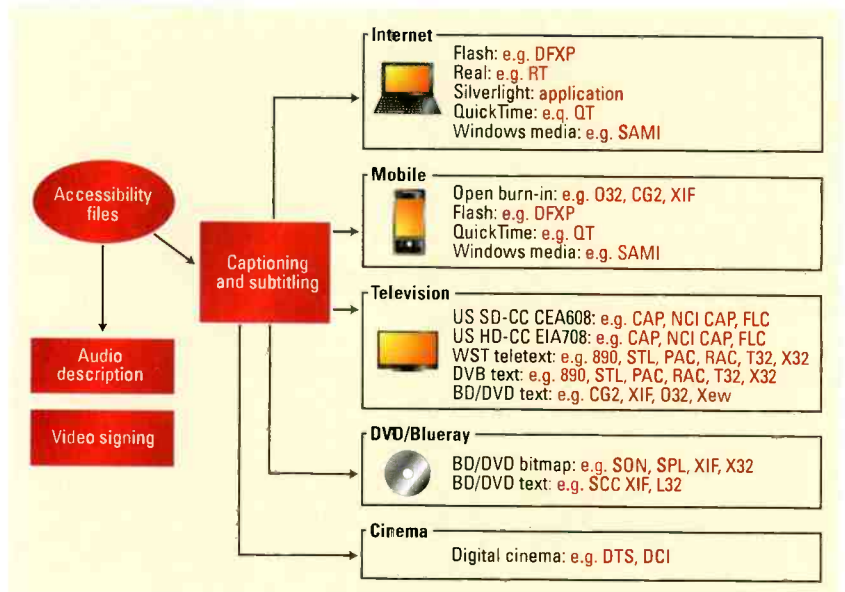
Accessibility files

Audio description

Video signing

Captioning and subtitling

Internet
Flash: e.g. DFXP
Real: e.g. RT
Silverlight: application
QuickTime: e.g. QT
Windows media: e.g. SAMI

Mobile
Open burn-in: e.g. O32, CG2, XIF
Flash: e.g. DFXP
QuickTime: e.g. QT
Windows media: e.g. SAMI

Television
US SD-CC CEA608: e.g. CAP, NCI CAP, FLC
US HD-CC EIA708: e.g. CAP, NCI CAP, FLC
WST teletext: e.g. 890, STL, PAC, RAC, T32, X32
DVB text: e.g. 890, STL, PAC, RAC, T32, X32
BD/DVD text: e.g. CG2, XIF, O32, Xew

DVD/Blueray
BD/DVD bitmap: e.g. SON, SPL, XIF, X32
BD/DVD text: e.g. SCC XIF, L32

Cinema
Digital cinema: e.g. DTS, DCI